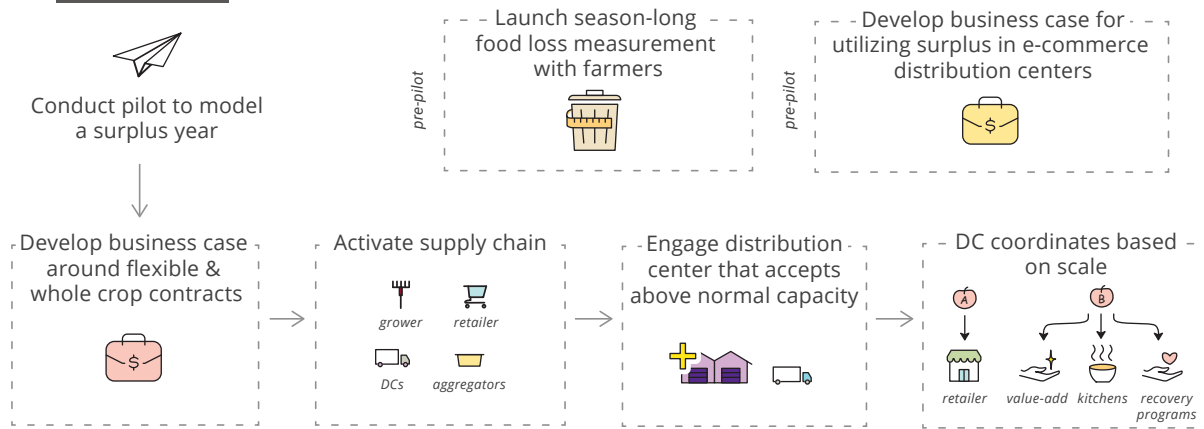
Conduct pilot to model a surplus year

pre-pilot

Launch season-long food loss measurement with farmers

pre-pilot

Develop business case for utilizing surplus in e-commerce distribution centers

$

Develop business case around flexible & whole crop contracts

$

Activate supply chain

grower

retailer

DCs

aggregators

Engage distribution center that accepts above normal capacity

DC coordinates based on scale

A

B

retailer

value-add

kitchens

recovery programs